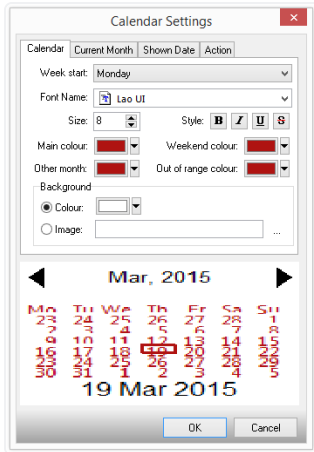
Calendar Settings

Calendar | Current Month | Shown Date | Action

Week start: Monday

Font Name: Lao UI

Size: 8

Style: B I U S

Main colour:

Weekend colour:

Other month:

Out of range colour:

Background

Colour:

Image:

...

Mar, 2015

| Mo | Tu | We | Th | Fr | Sa | Su |
|---|---|---|---|---|---|---|
| 23 | 24 | 25 | 26 | 27 | 28 | 1 |
| 2 | 3 | 4 | 5 | 6 | 7 | 8 |
| 9 | 10 | 11 | 12 | 13 | 14 | 15 |
| 16 | 17 | 18 | 19 | 20 | 21 | 22 |
| 23 | 24 | 25 | 26 | 27 | 28 | 29 |
| 30 | 31 | 1 | 2 | 3 | 4 | 5 |

19 Mar 2015

OK

Cancel